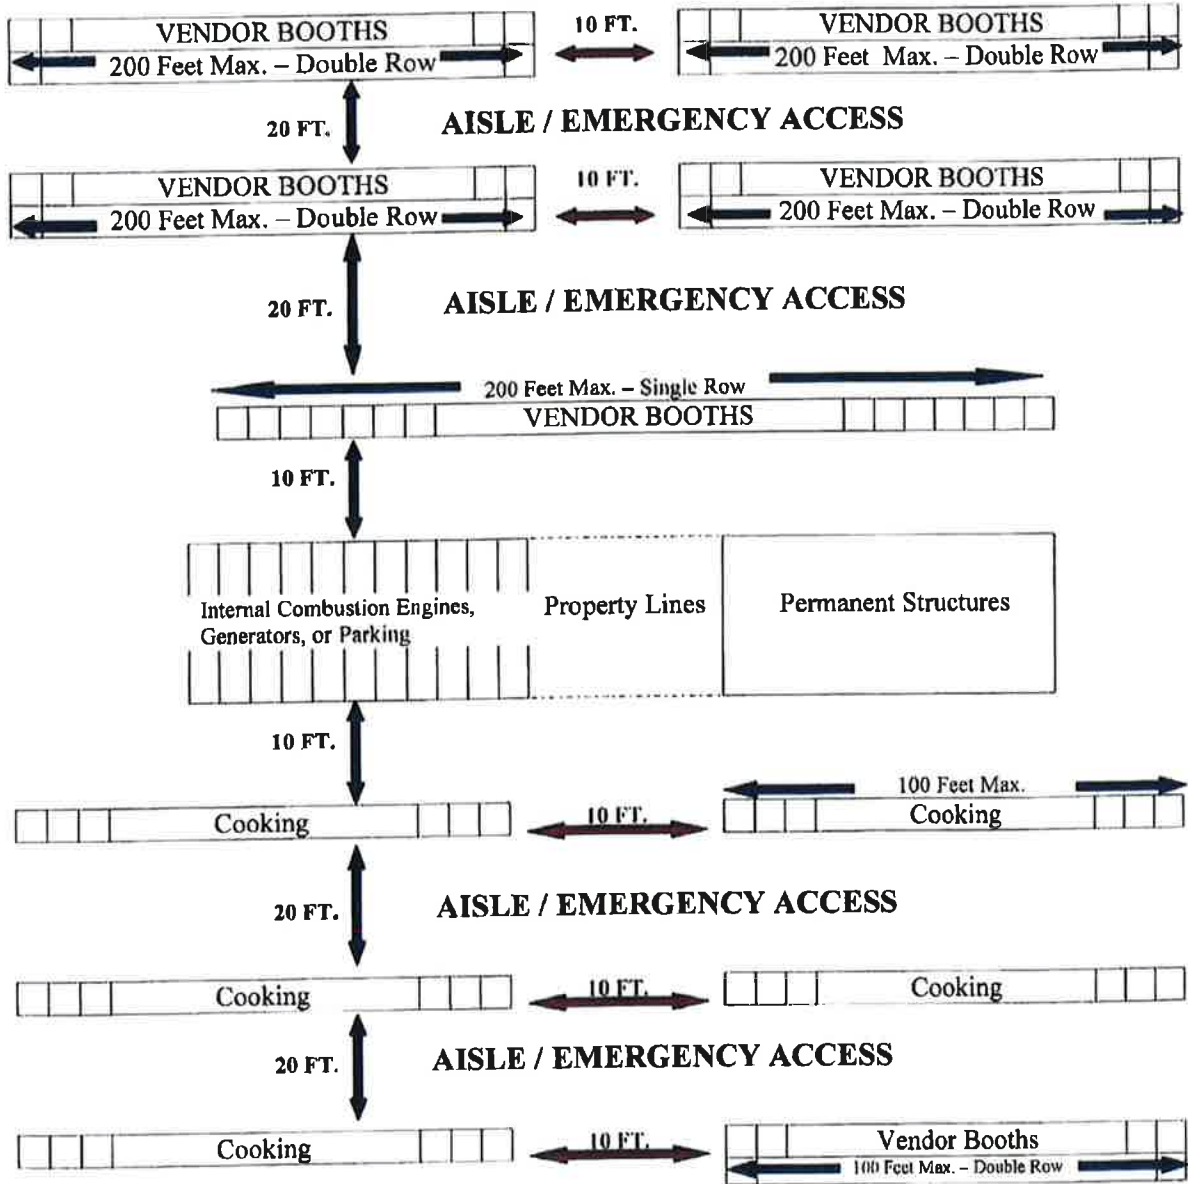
VENDOR BOOTHS
200 Feet Max. – Double Row

10 FT.

VENDOR BOOTHS
200 Feet Max. – Double Row

20 FT.

AISLE / EMERGENCY ACCESS

VENDOR BOOTHS
200 Feet Max. – Double Row

10 FT.

VENDOR BOOTHS
200 Feet Max. – Double Row

20 FT.

AISLE / EMERGENCY ACCESS

200 Feet Max. – Single Row
VENDOR BOOTHS

10 FT.

Internal Combustion Engines, Generators, or Parking

Property Lines

Permanent Structures

10 FT.

Cooking

10 FT.

100 Feet Max.
Cooking

20 FT.

AISLE / EMERGENCY ACCESS

Cooking

10 FT.

Cooking

20 FT.

AISLE / EMERGENCY ACCESS

Cooking

10 FT.

Vendor Booths
100 Feet Max. – Double Row